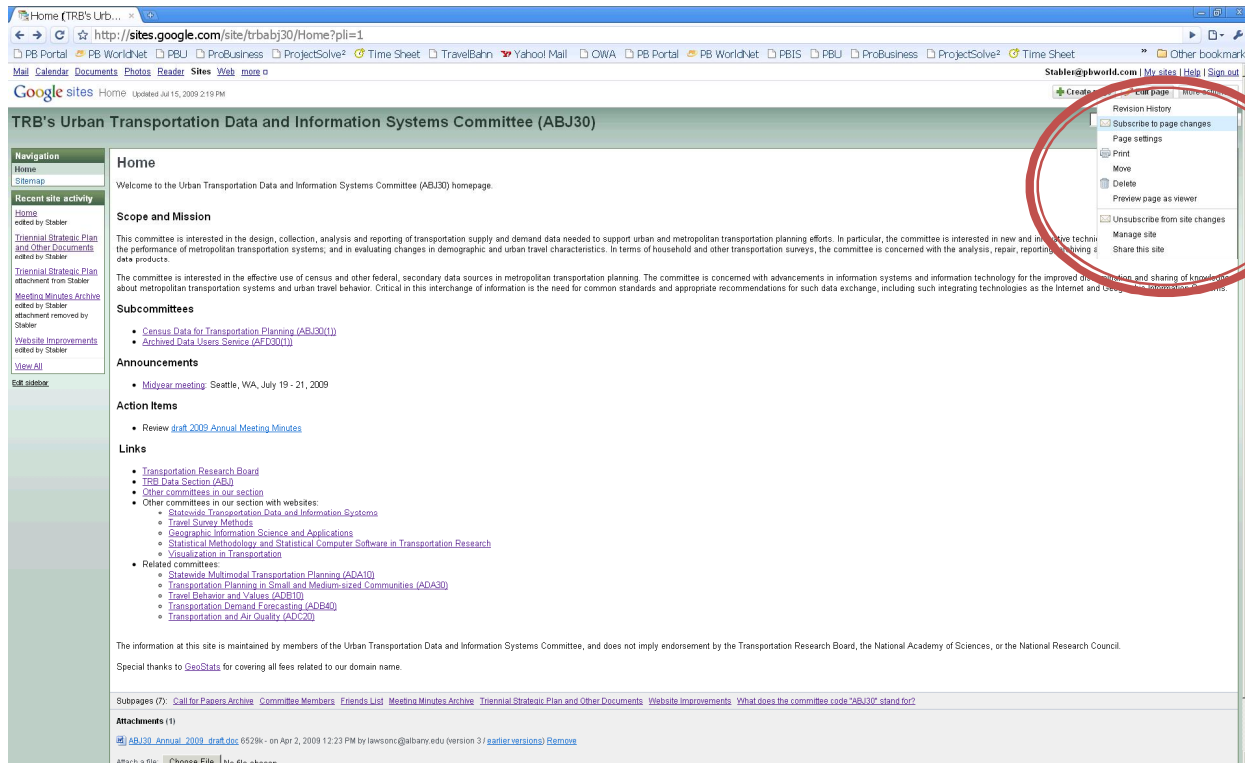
Home (TRB's Urb... ×

http://sites.google.com/site/trbabj30/Home?pli=1

PB Portal PB WorldNet PBU ProBusiness ProjectSolve² Time Sheet TravelBahn Yahoo! Mail OWA PB Portal PB WorldNet PBIS PBU ProBusiness ProjectSolve² Time Sheet Other bookmarks

Mail Calendar Documents Photos Reader Sites Web more

Stabler@pbworld.com | My sites | Help | Sign out

Google sites Home Updated Jul 15, 2009 2:19 PM

Create Edit page More actions

TRB's Urban Transportation Data and Information Systems Committee (ABJ30)

Revision History
Subscribe to page changes
Page settings
Print
Move
Delete
Preview page as viewer
Unsubscribe from site changes
Manage site
Share this site

Navigation
Home
Sitemap

Recent site activity
Home
edited by Stabler
Triennial Strategic Plan and Other Documents
edited by Stabler
Triennial Strategic Plan
attachment from Stabler
Meeting Minutes Archive
edited by Stabler
attachment removed by Stabler
Website Improvements
edited by Stabler
View All

Edit sidebar

Home

Welcome to the Urban Transportation Data and Information Systems Committee (ABJ30) homepage.

Scope and Mission

This committee is interested in the design, collection, analysis and reporting of transportation supply and demand data needed to support urban and metropolitan transportation planning efforts. In particular, the committee is interested in new and in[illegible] techni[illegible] the performance of metropolitan transportation systems; and in evaluating changes in demographic and urban travel characteristics. In terms of household and other transportation surveys, the committee is concerned with the analysis, repair, reporting, archiving a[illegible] data products.

The committee is interested in the effective use of census and other federal, secondary data sources in metropolitan transportation planning. The committee is concerned with advancements in information systems and information technology for the improved di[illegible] and sharing of knowl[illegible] about metropolitan transportation systems and urban travel behavior. Critical in this interchange of information is the need for common standards and appropriate recommendations for such data exchange, including such integrating technologies as the Internet and Geo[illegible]

Subcommittees

• Census Data for Transportation Planning (ABJ30(1))
• Archived Data Users Service (AFD30(1))

Announcements

• Midyear meeting: Seattle, WA, July 19 - 21, 2009

Action Items

• Review draft 2009 Annual Meeting Minutes

Links

• Transportation Research Board
• TRB Data Section (ABJ)
• Other committees in our section
• Other committees in our section with websites:
  ◦ Statewide Transportation Data and Information Systems
  ◦ Travel Survey Methods
  ◦ Geographic Information Science and Applications
  ◦ Statistical Methodology and Statistical Computer Software in Transportation Research
  ◦ Visualization in Transportation
• Related committees:
  ◦ Statewide Multimodal Transportation Planning (ADA10)
  ◦ Transportation Planning in Small and Medium-sized Communities (ADA30)
  ◦ Travel Behavior and Values (ADB10)
  ◦ Transportation Demand Forecasting (ADB40)
  ◦ Transportation and Air Quality (ADC20)

The information at this site is maintained by members of the Urban Transportation Data and Information Systems Committee, and does not imply endorsement by the Transportation Research Board, the National Academy of Sciences, or the National Research Council.

Special thanks to GeoStats for covering all fees related to our domain name.

Subpages (7): Call for Papers Archive Committee Members Friends List Meeting Minutes Archive Triennial Strategic Plan and Other Documents Website Improvements What does the committee code "ABJ30" stand for?

Attachments (1)

ABJ30_Annual_2009_draft.doc 6529k - on Apr 2, 2009 12:23 PM by lawsonc@albany.edu (version 3 / earlier versions) Remove

Attach a file: Choose File No file chosen